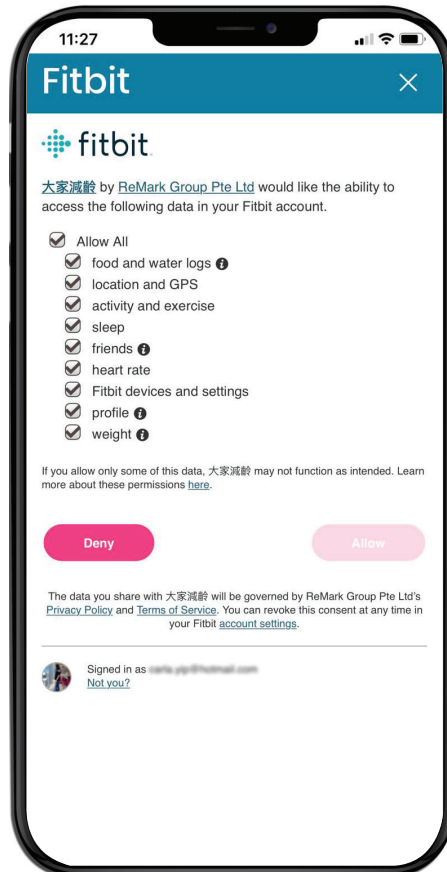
11:27

Fitbit

fitbit

大家減齡 by ReMark Group Pte Ltd would like the ability to access the following data in your Fitbit account.

Allow All
food and water logs
location and GPS
activity and exercise
sleep
friends
heart rate
Fitbit devices and settings
profile
weight

If you allow only some of this data, 大家減齡 may not function as intended. Learn more about these permissions here.

Deny

Allow

The data you share with 大家減齡 will be governed by ReMark Group Pte Ltd's Privacy Policy and Terms of Service. You can revoke this consent at any time in your Fitbit account settings.

Signed in as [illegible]
Not you?